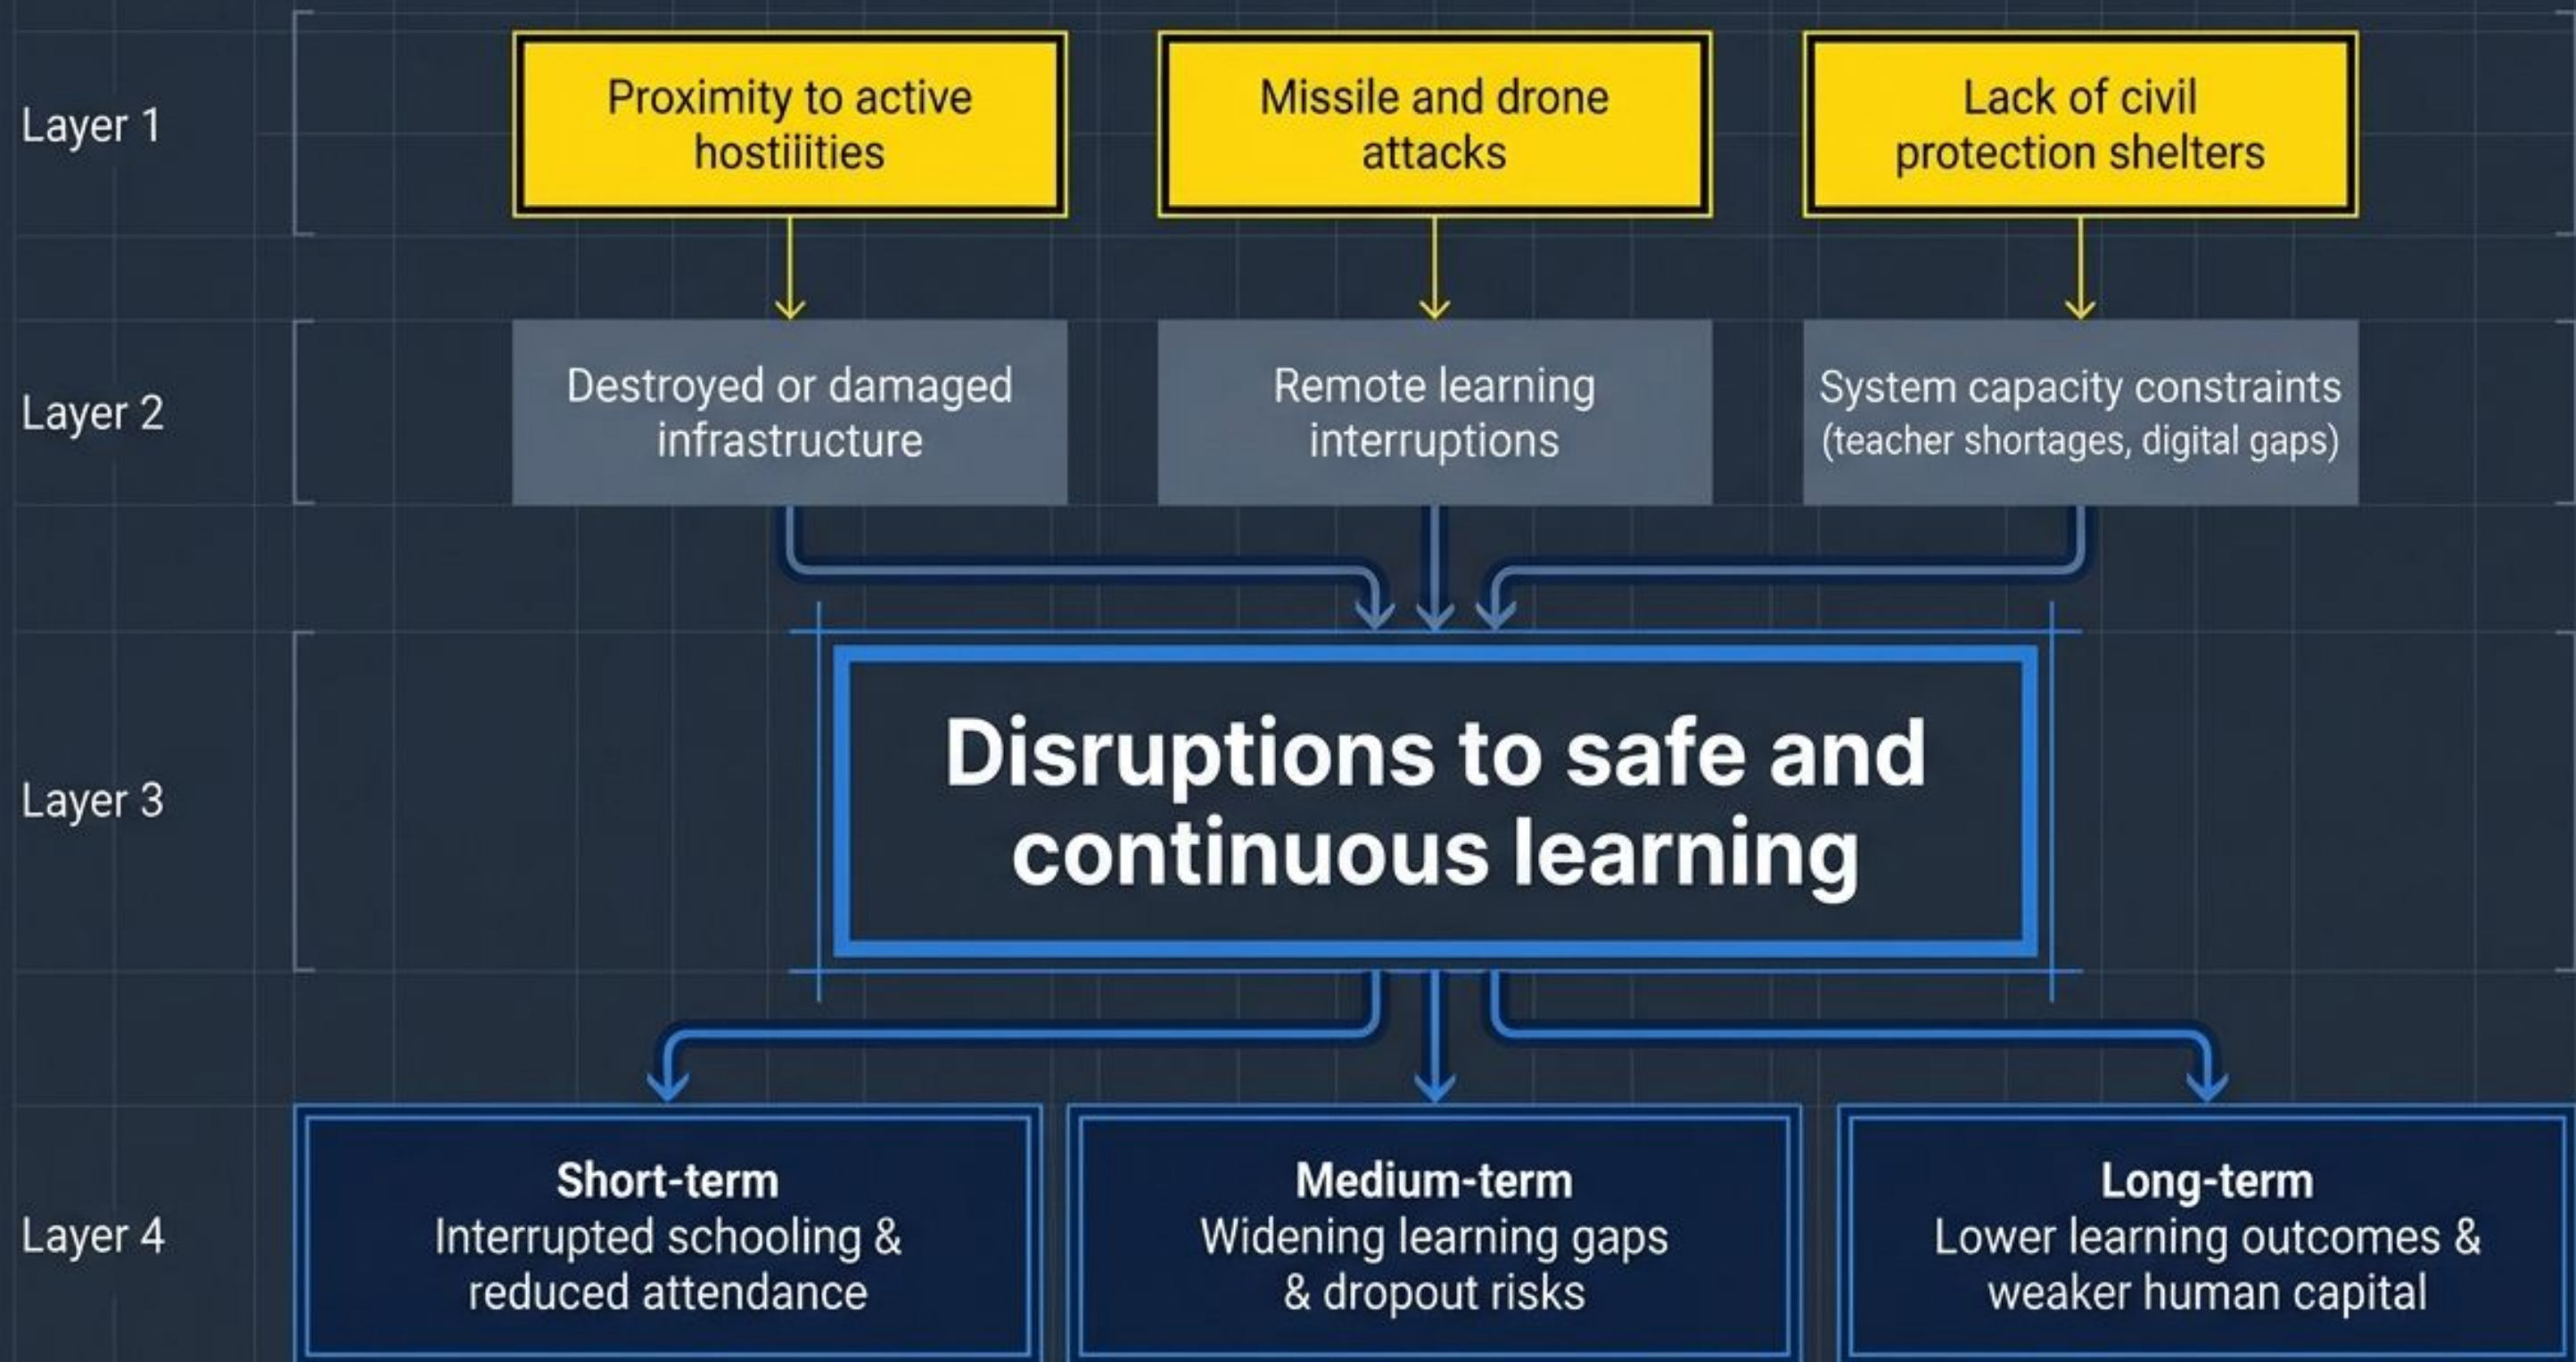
Layer 1

Proximity to active hostiilities

Missile and drone attacks

Lack of civil protection shelters

Layer 2

Destroyed or damaged infrastructure

Remote learning interruptions

System capacity constraints (teacher shortages, digital gaps)

Layer 3

Disruptions to safe and continuous learning

Layer 4

Short-term
Interrupted schooling & reduced attendance

Medium-term
Widening learning gaps & dropout risks

Long-term
Lower learning outcomes & weaker human capital